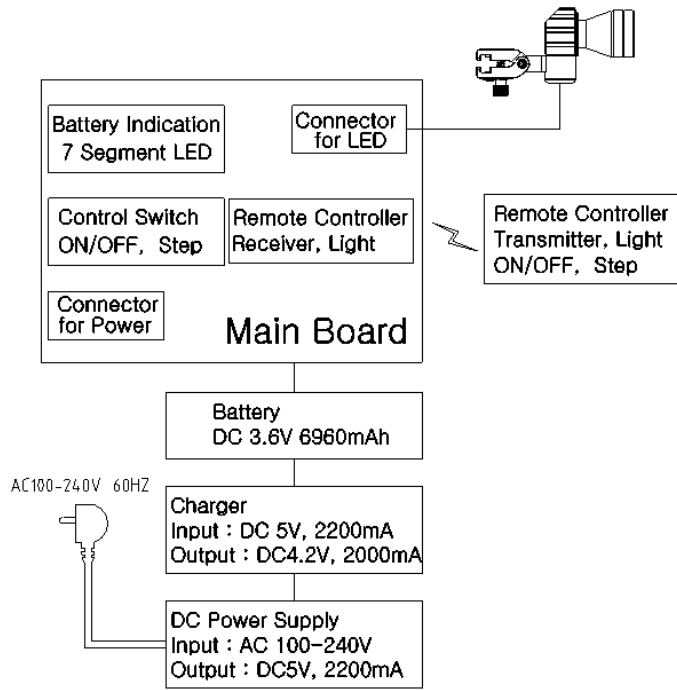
Battery Indication
7 Segment LED

Connector
for LED

Control Switch
ON/OFF, Step

Remote Controller
Receiver, Light

Remote Controller
Transmitter, Light
ON/OFF, Step

Connector
for Power

Main Board

Battery
DC 3.6V 6960mAh

AC100-240V 60HZ

Charger
Input : DC 5V, 2200mA
Output : DC4.2V, 2000mA

DC Power Supply
Input : AC 100-240V
Output : DC5V, 2200mA